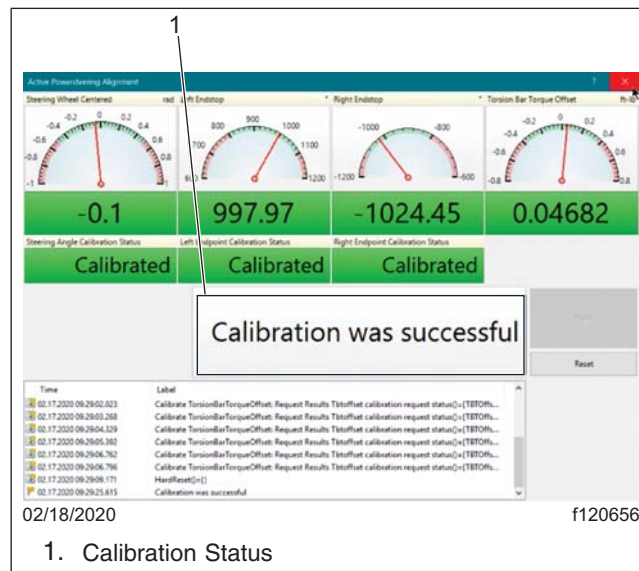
1

Active Powersteering Alignment

Steering Wheel Centered rad

-0.2 0 0.2 -0.4 0.4 -0.6 0.6 -0.8 0.8 -1 1

-0.1

Left Endstop

800 900 1000 700 1100 600 1200

997.97

Right Endstop

-1000 -800 -1200 -600

-1024.45

Torsion Bar Torque Offset ft-lb

-0.2 0 0.2 -0.4 0.4 -0.6 0.6 -0.8 0.8

0.04682

Steering Angle Calibration Status

Calibrated

Left Endpoint Calibration Status

Calibrated

Right Endpoint Calibration Status

Calibrated

Calibration was successful

Reset

| Time | Label |
|---|---|
| 02.17.2020 09:29:02.023 | Calibrate TorsionBarTorqueOffset: Request Results Tbtoffset calibration request status()=[TBTOffs... |
| 02.17.2020 09:29:03.268 | Calibrate TorsionBarTorqueOffset: Request Results Tbtoffset calibration request status()=[TBTOffs... |
| 02.17.2020 09:29:04.329 | Calibrate TorsionBarTorqueOffset: Request Results Tbtoffset calibration request status()=[TBTOffs... |
| 02.17.2020 09:29:05.392 | Calibrate TorsionBarTorqueOffset: Request Results Tbtoffset calibration request status()=[TBTOffs... |
| 02.17.2020 09:29:06.762 | Calibrate TorsionBarTorqueOffset: Request Results Tbtoffset calibration request status()=[TBTOffs... |
| 02.17.2020 09:29:06.796 | Calibrate TorsionBarTorqueOffset: Request Results Tbtoffset calibration request status()=[TBTOffs... |
| 02.17.2020 09:29:08.171 | HardReset()=() |
| 02.17.2020 09:29:25.615 | Calibration was successful |

02/18/2020 f120656

1. Calibration Status